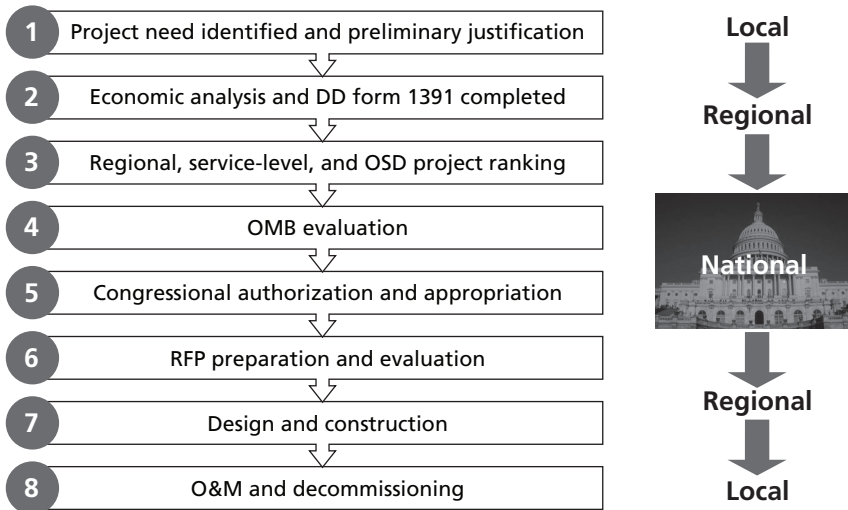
1 Project need identified and preliminary justification

2 Economic analysis and DD form 1391 completed

3 Regional, service-level, and OSD project ranking

4 OMB evaluation

5 Congressional authorization and appropriation

6 RFP preparation and evaluation

7 Design and construction

8 O&M and decommissioning

Local

Regional

National

Regional

Local